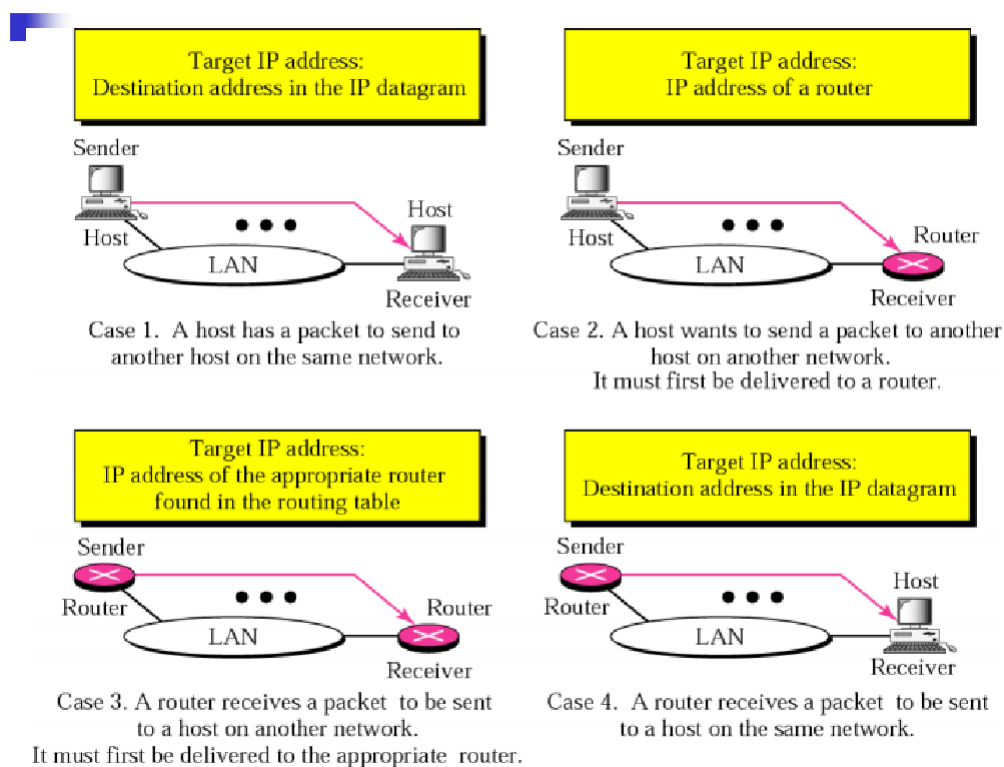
Target IP address:
Destination address in the IP datagram

Sender

Host

LAN

Host

Receiver

Case 1. A host has a packet to send to another host on the same network.

Target IP address:
IP address of a router

Sender

Host

LAN

Router

Receiver

Case 2. A host wants to send a packet to another host on another network. It must first be delivered to a router.

Target IP address:
IP address of the appropriate router found in the routing table

Sender

Router

LAN

Router

Receiver

Case 3. A router receives a packet to be sent to a host on another network. It must first be delivered to the appropriate router.

Target IP address:
Destination address in the IP datagram

Sender

Router

LAN

Host

Receiver

Case 4. A router receives a packet to be sent to a host on the same network.